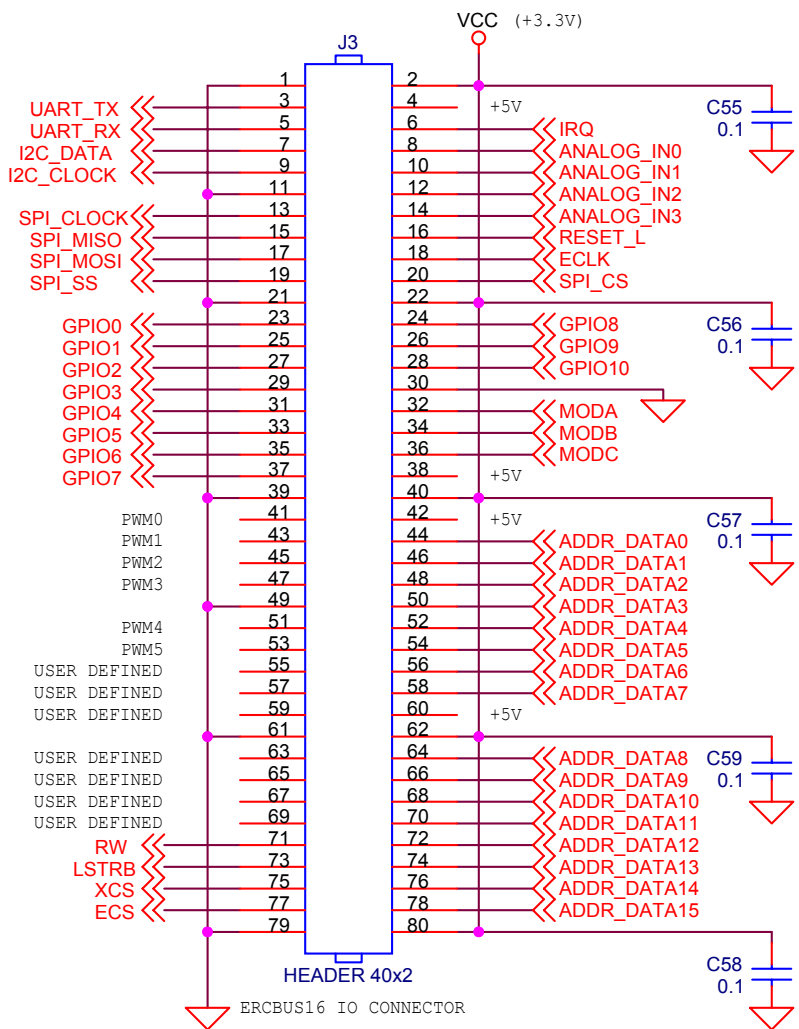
VCC (+3.3V)
J3

UART_TX
UART_RX
I2C_DATA
I2C_CLOCK
SPI_CLOCK
SPI_MISO
SPI_MOSI
SPI_SS
GPIO0
GPIO1
GPIO2
GPIO3
GPIO4
GPIO5
GPIO6
GPIO7
PWM0
PWM1
PWM2
PWM3
PWM4
PWM5
USER DEFINED
USER DEFINED
USER DEFINED
USER DEFINED
USER DEFINED
USER DEFINED
USER DEFINED
RW
LSTRB
XCS
ECS

1 2
3 4
5 6
7 8
9 10
11 12
13 14
15 16
17 18
19 20
21 22
23 24
25 26
27 28
29 30
31 32
33 34
35 36
37 38
39 40
41 42
43 44
45 46
47 48
49 50
51 52
53 54
55 56
57 58
59 60
61 62
63 64
65 66
67 68
69 70
71 72
73 74
75 76
77 78
79 80

+5V
IRQ
ANALOG_IN0
ANALOG_IN1
ANALOG_IN2
ANALOG_IN3
RESET_L
ECLK
SPI_CS
GPIO8
GPIO9
GPIO10
MODA
MODB
MODC
+5V
+5V
ADDR_DATA0
ADDR_DATA1
ADDR_DATA2
ADDR_DATA3
ADDR_DATA4
ADDR_DATA5
ADDR_DATA6
ADDR_DATA7
+5V
ADDR_DATA8
ADDR_DATA9
ADDR_DATA10
ADDR_DATA11
ADDR_DATA12
ADDR_DATA13
ADDR_DATA14
ADDR_DATA15

C55
0.1
C56
0.1
C57
0.1
C59
0.1
C58
0.1

HEADER 40x2
ERCBUS16 IO CONNECTOR